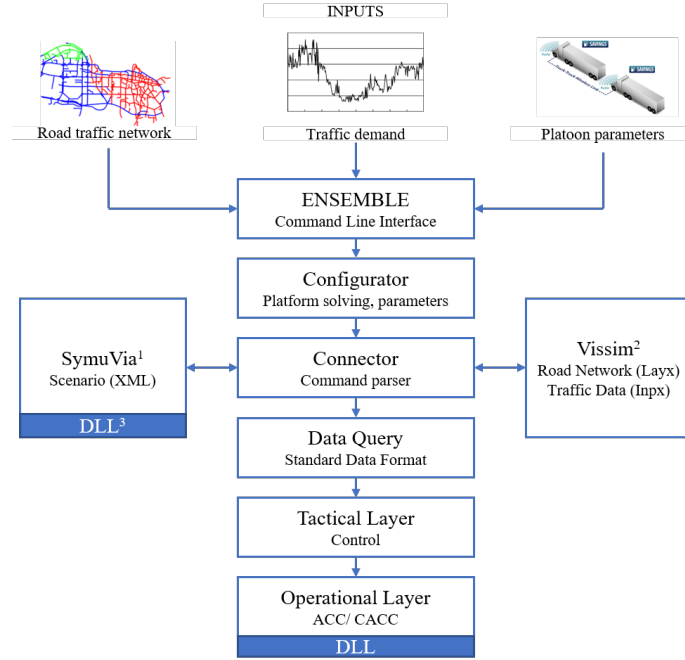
INPUTS

Road traffic network

Traffic demand

Platoon parameters

ENSEMBLE
Command Line Interface

Configurator
Platform solving, parameters

SymuVia$^1$
Scenario (XML)

DLL$^3$

Connector
Command parser

Vissim$^2$
Road Network (Layx)
Traffic Data (Inpx)

Data Query
Standard Data Format

Tactical Layer
Control

Operational Layer
ACC/ CACC

DLL